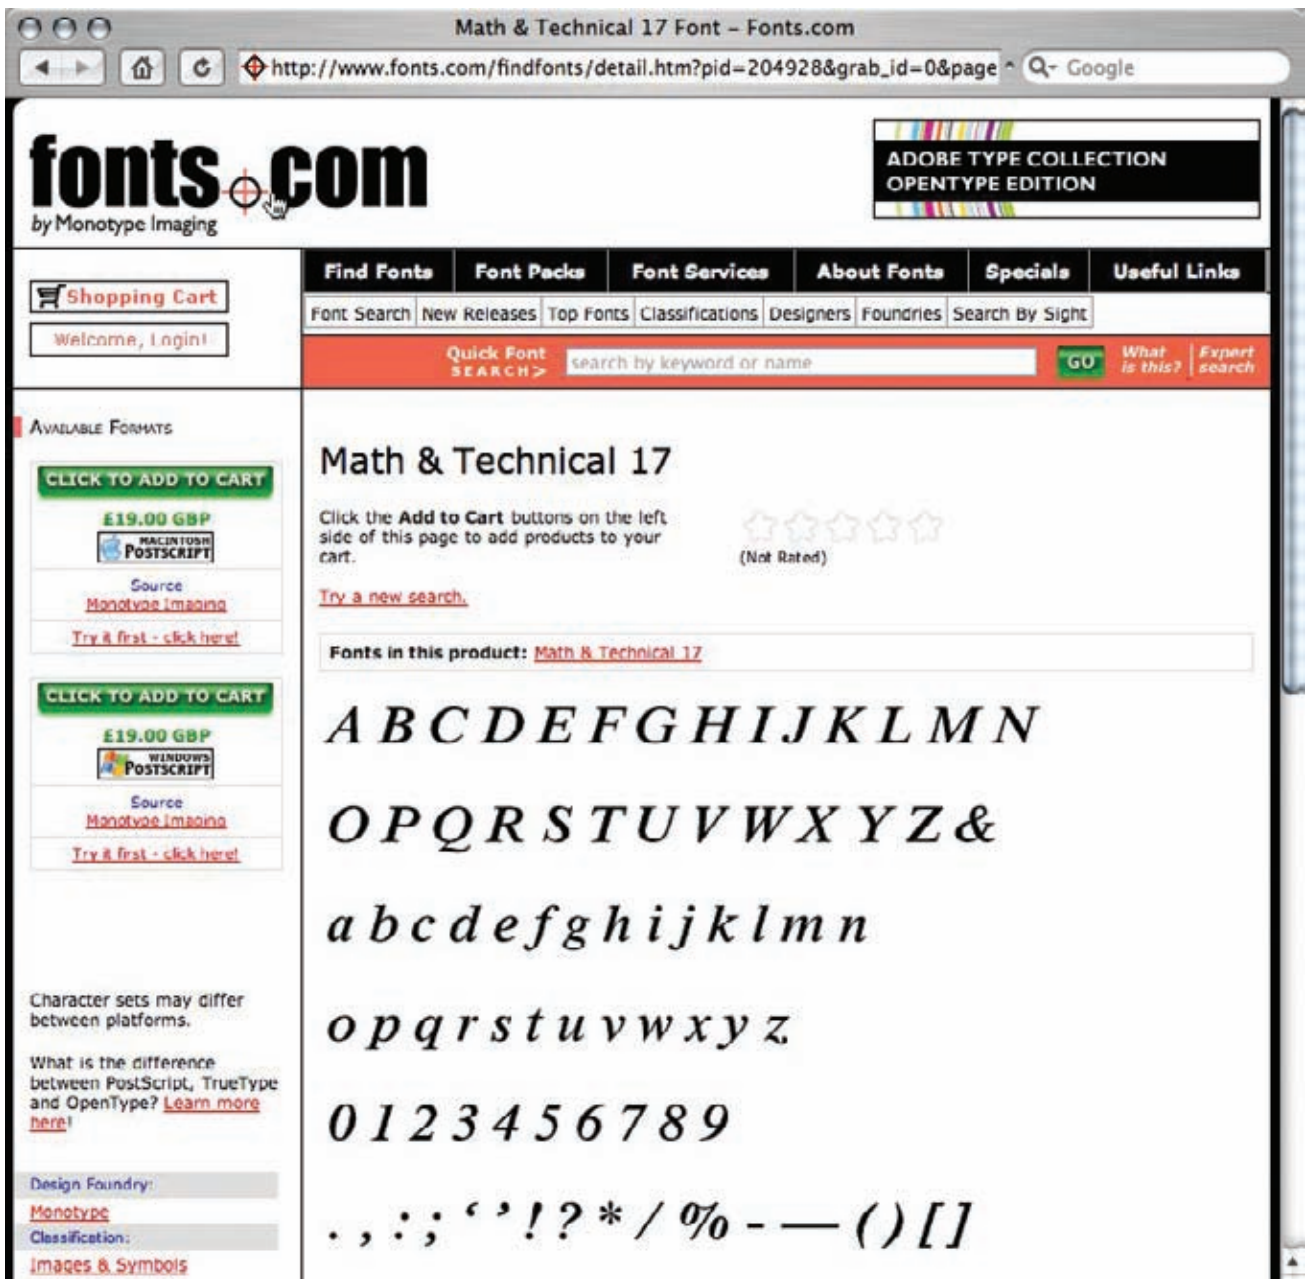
Math & Technical 17 Font – Fonts.com

http://www.fonts.com/findfonts/detail.htm?pid=204928&grab_id=0&page

Google

fonts.com
by Monotype Imaging

ADOBE TYPE COLLECTION
OPENTYPE EDITION

Shopping Cart

Welcome, Login!

Find Fonts | Font Packs | Font Services | About Fonts | Specials | Useful Links

Font Search | New Releases | Top Fonts | Classifications | Designers | Foundries | Search By Sight

Quick Font SEARCH

search by keyword or name

GO

What is this?

Expert search

Available Formats

CLICK TO ADD TO CART

£19.00 GBP

MACINTOSH POSTSCRIPT

Source
Monotype Imaging

Try it first - click here!

CLICK TO ADD TO CART

£19.00 GBP

WINDOWS POSTSCRIPT

Source
Monotype Imaging

Try it first - click here!

Character sets may differ between platforms.

What is the difference between PostScript, TrueType and OpenType? Learn more here!

Design Foundry:
Monotype
Classification:
Images & Symbols

Math & Technical 17

Click the Add to Cart buttons on the left side of this page to add products to your cart.

(Not Rated)

Try a new search.

Fonts in this product: Math & Technical 17

A B C D E F G H I J K L M N

O P Q R S T U V W X Y Z &

a b c d e f g h i j k l m n

o p q r s t u v w x y z

0 1 2 3 4 5 6 7 8 9

. , : ; ‘ ’ ! ? * / % - — ( ) [ ]